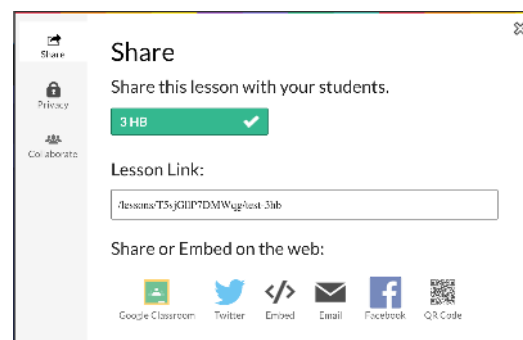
Share

Privacy

Collaborate

Share

Share this lesson with your students.

3 HB

Lesson Link:

/lessons/T5vjGIP7DMWug/test-3hb

Share or Embed on the web:

Google Classroom

Twitter

Embed

Email

Facebook

QR Code